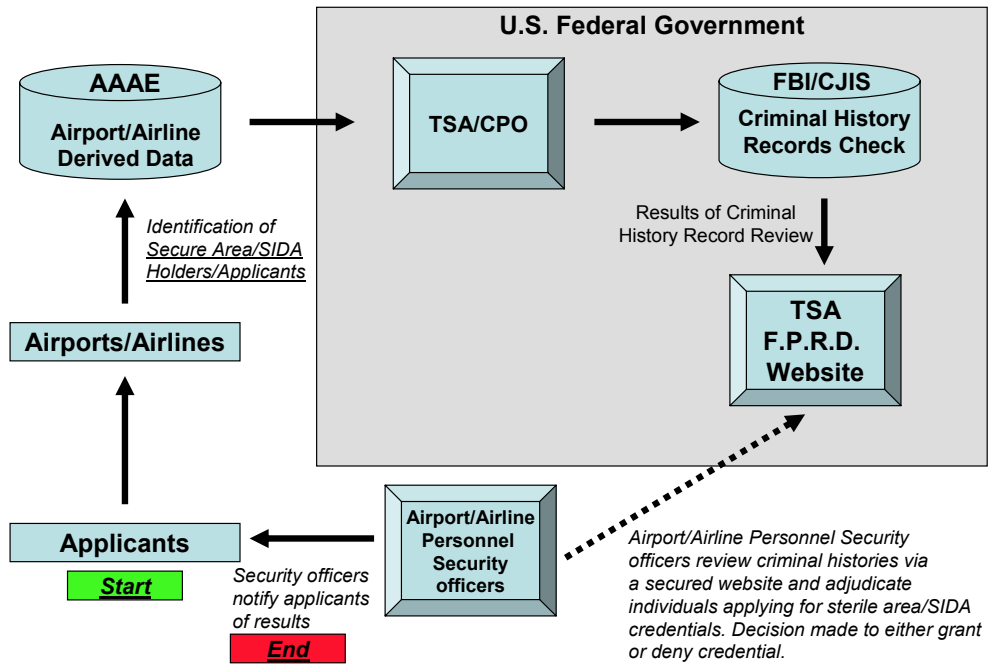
U.S. Federal Government

AAAE

Airport/Airline Derived Data

TSA/CPO

FBI/CJIS

Criminal History Records Check

Identification of Secure Area/SIDA Holders/Applicants

Results of Criminal History Record Review

TSA F.P.R.D. Website

Airports/Airlines

Applicants

Start

Airport/Airline Personnel Security officers

Security officers notify applicants of results

End

Airport/Airline Personnel Security officers review criminal histories via a secured website and adjudicate individuals applying for sterile area/SIDA credentials. Decision made to either grant or deny credential.